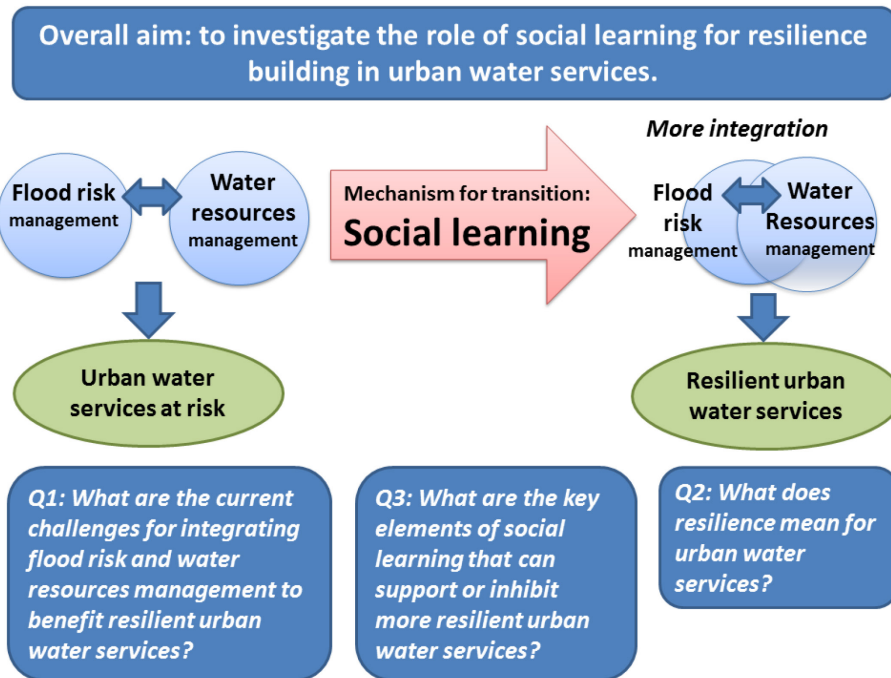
Overall aim: to investigate the role of social learning for resilience building in urban water services.

Flood risk management

Water resources management

Urban water services at risk

Mechanism for transition:
Social learning

More integration

Flood risk management

Water Resources management

Resilient urban water services

Q1: What are the current challenges for integrating flood risk and water resources management to benefit resilient urban water services?

Q3: What are the key elements of social learning that can support or inhibit more resilient urban water services?

Q2: What does resilience mean for urban water services?